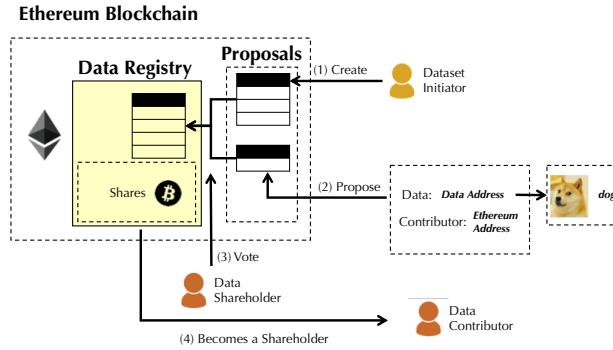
Ethereum Blockchain

Data Registry

Proposals

(1) Create

Dataset Initiator

Shares

(2) Propose

Data: Data Address

Contributor: Ethereum Address

dog

(3) Vote

Data Shareholder

Data Contributor

(4) Becomes a Shareholder